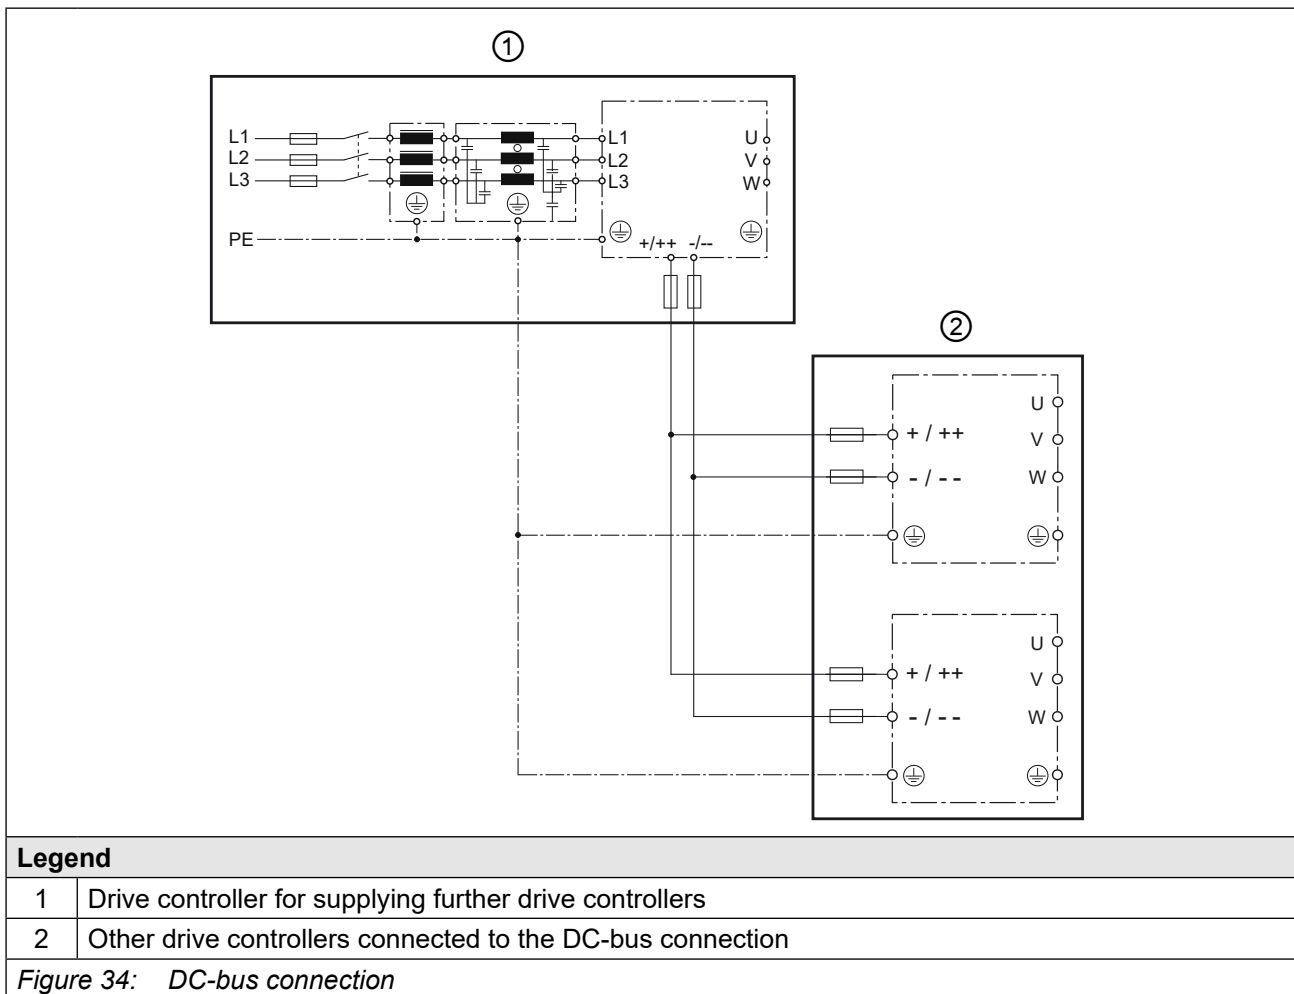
①

L1
L2
L3
PE
L1
L2
L3
U
V
W
+/++ -/--

②

U
+ / ++
V
- / - -
W

U
+ / ++
V
- / - -
W

**Legend**

| | |
|---|---|
| 1 | Drive controller for supplying further drive controllers |
| 2 | Other drive controllers connected to the DC-bus connection |

*Figure 34: DC-bus connection*